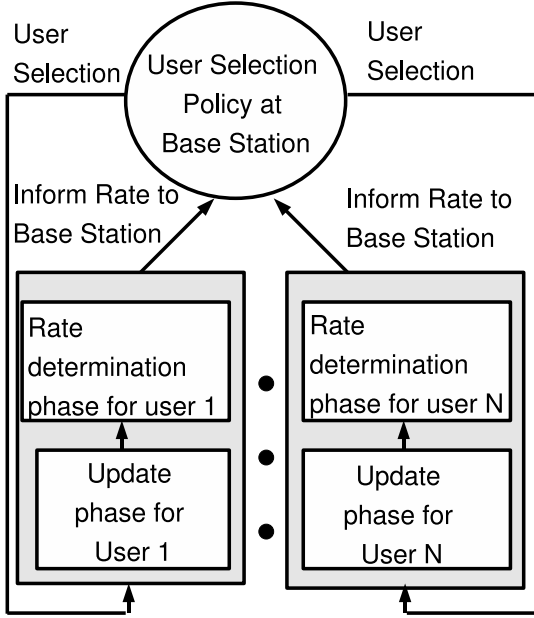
User Selection

User Selection Policy at Base Station

User Selection

Inform Rate to Base Station

Inform Rate to Base Station

Rate determination phase for user 1

Update phase for User 1

Rate determination phase for user N

Update phase for User N